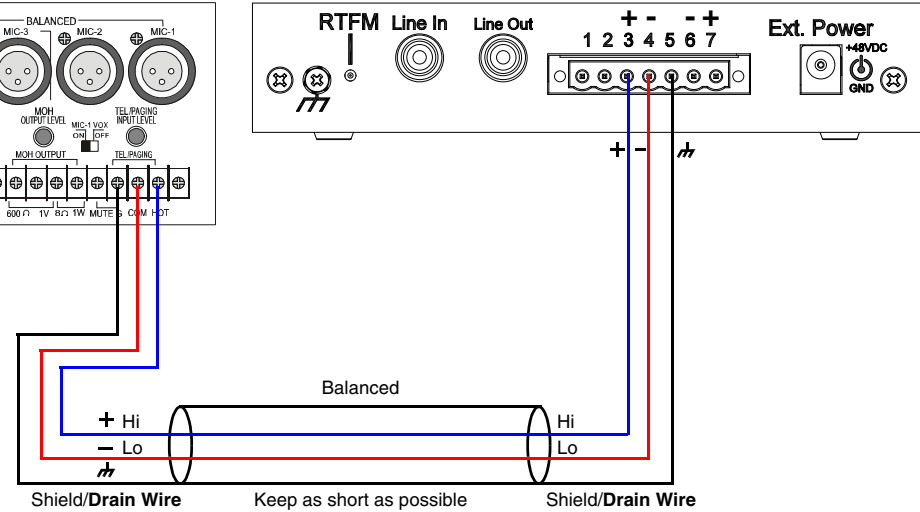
BALANCED
MIC-3 MIC-2 MIC-1
MOH OUTPUT LEVEL
MIC-1 VOX ON OFF
TEL/PAGING INPUT LEVEL
MOH OUTPUT
TEL/PAGING
600 Ω 1V 8Ω 1W MUTE G COM HOT

RTFM Line In Line Out
+ - - +
1 2 3 4 5 6 7
Ext. Power
+48VDC
GND
+ -

Balanced
+ Hi
− Lo
Hi
Lo
Shield/**Drain Wire** Keep as short as possible Shield/**Drain Wire**